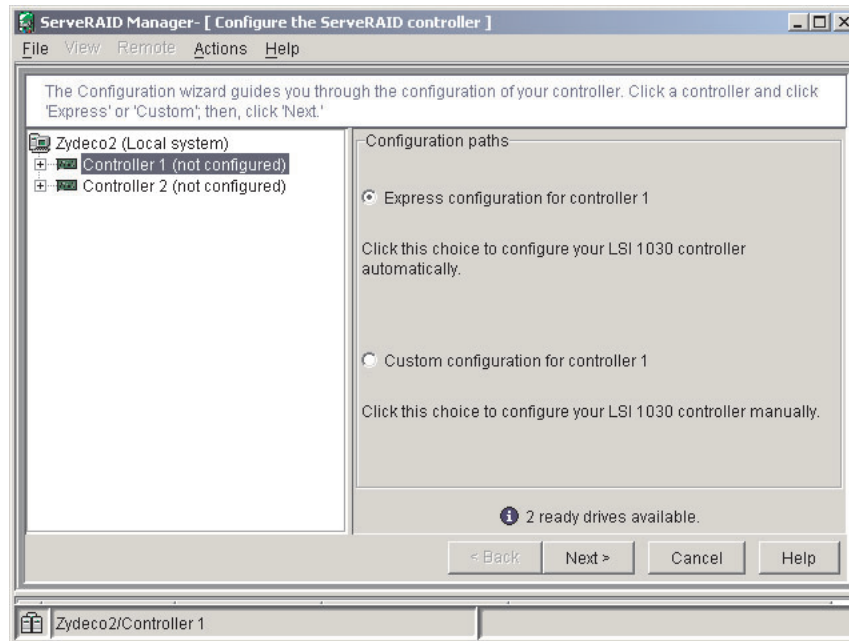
ServeRAID Manager- [ Configure the ServeRAID controller ]

File View Remote Actions Help

The Configuration wizard guides you through the configuration of your controller. Click a controller and click 'Express' or 'Custom'; then, click 'Next.'

Zydeco2 (Local system)
Controller 1 (not configured)
Controller 2 (not configured)

Configuration paths

Express configuration for controller 1

Click this choice to configure your LSI 1030 controller automatically.

Custom configuration for controller 1

Click this choice to configure your LSI 1030 controller manually.

2 ready drives available.

< Back Next > Cancel Help

Zydeco2/Controller 1